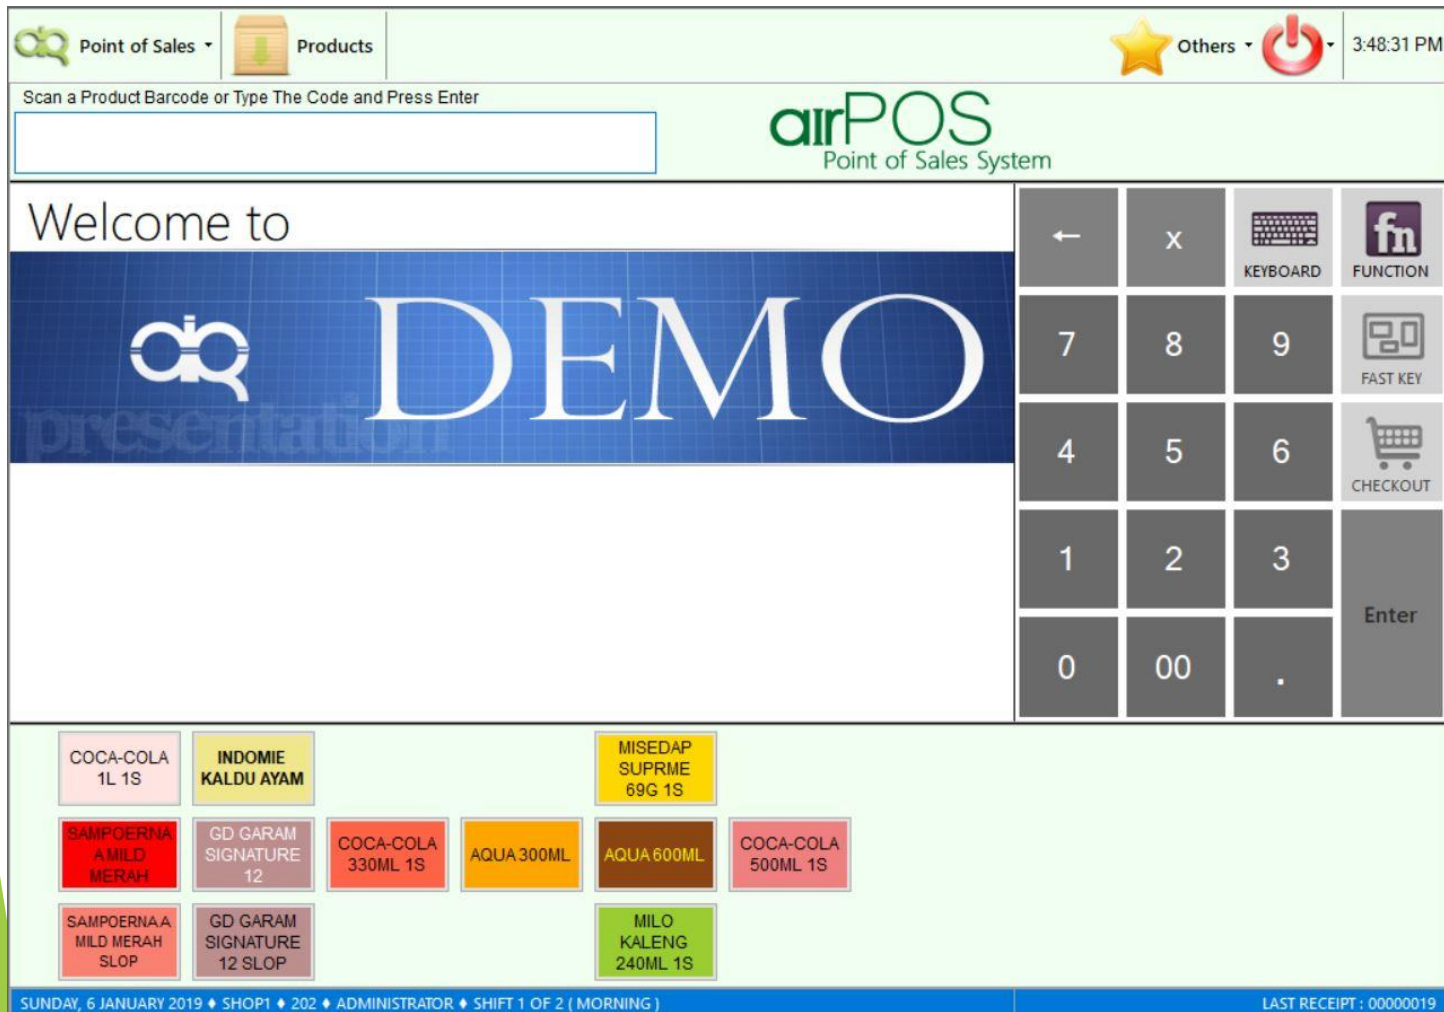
Point of Sales ▾ Products Others ▾ ▾ 3:48:31 PM

Scan a Product Barcode or Type The Code and Press Enter

airPOS
Point of Sales System

Welcome to

DEMO
presentation

← x KEYBOARD FUNCTION
7 8 9 FAST KEY
4 5 6 CHECKOUT
1 2 3 Enter
0 00 .

COCA-COLA 1L 1S
INDOMIE KALDU AYAM
MISEDAP SUPRME 69G 1S
SAMPOERNA A MILD MERAH
GD GARAM SIGNATURE 12
COCA-COLA 330ML 1S
AQUA 300ML
AQUA 600ML
COCA-COLA 500ML 1S
SAMPOERNA A MILD MERAH SLOP
GD GARAM SIGNATURE 12 SLOP
MILO KALENG 240ML 1S

SUNDAY, 6 JANUARY 2019 ♦ SHOP1 ♦ 202 ♦ ADMINISTRATOR ♦ SHIFT 1 OF 2 ( MORNING )
LAST RECEIPT : 00000019